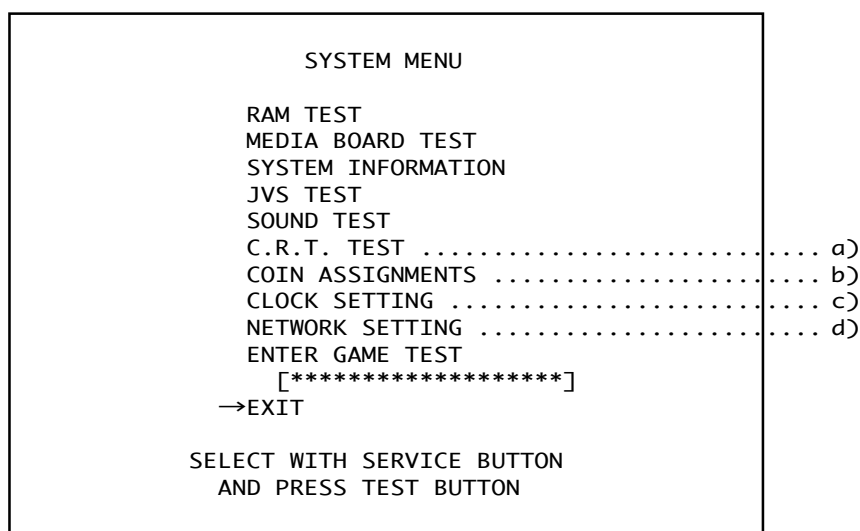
SYSTEM MENU

RAM TEST
MEDIA BOARD TEST
SYSTEM INFORMATION
JVS TEST
SOUND TEST
C.R.T. TEST .................................. a)
COIN ASSIGNMENTS .......................... b)
CLOCK SETTING ............................... c)
NETWORK SETTING ........................... d)
ENTER GAME TEST
[******************]
→EXIT

SELECT WITH SERVICE BUTTON
AND PRESS TEST BUTTON